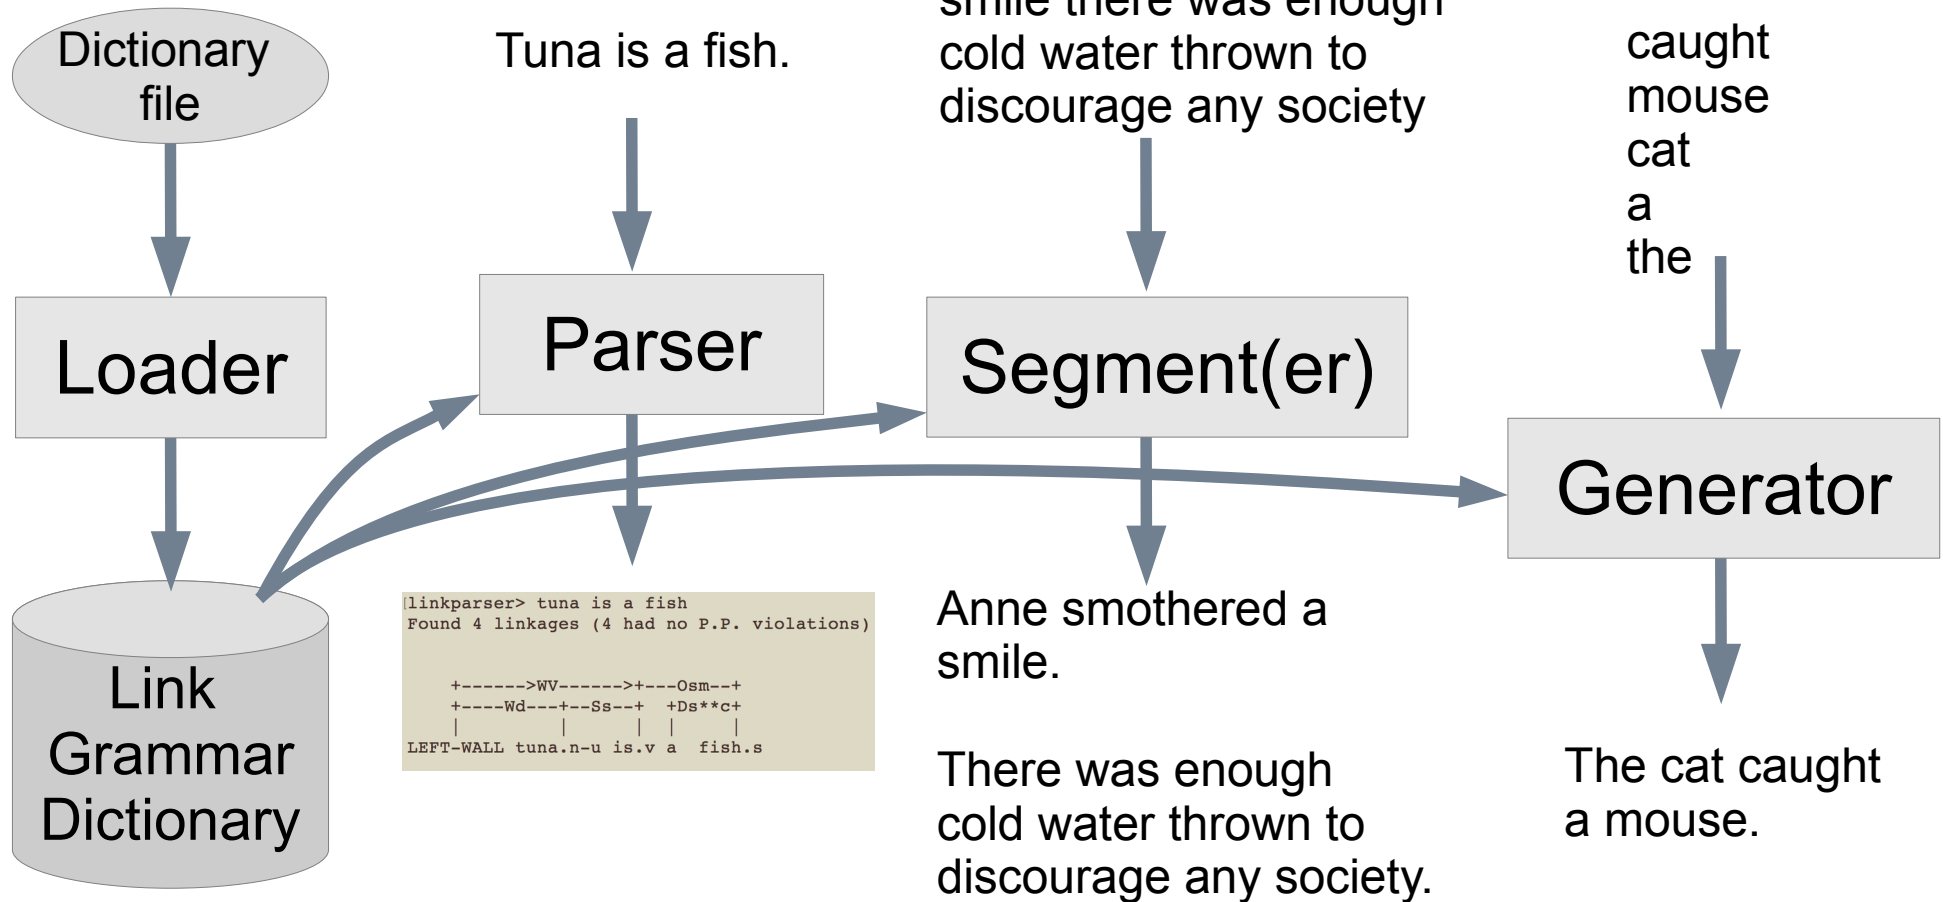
Dictionary file

Loader

Link Grammar Dictionary

Tuna is a fish.

Parser

```
linkparser> tuna is a fish
Found 4 linkages (4 had no P.P. violations)


    +------>WV------>+---Osm--+
    +----Wd---+--Ss--+   +Ds**c+
    |         |      |   |     |
LEFT-WALL tuna.n-u is.v a  fish.s
```

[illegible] there was enough cold water thrown to discourage any society

Segment(er)

Anne smothered a smile.

There was enough cold water thrown to discourage any society.

caught
mouse
cat
a
the

Generator

The cat caught a mouse.